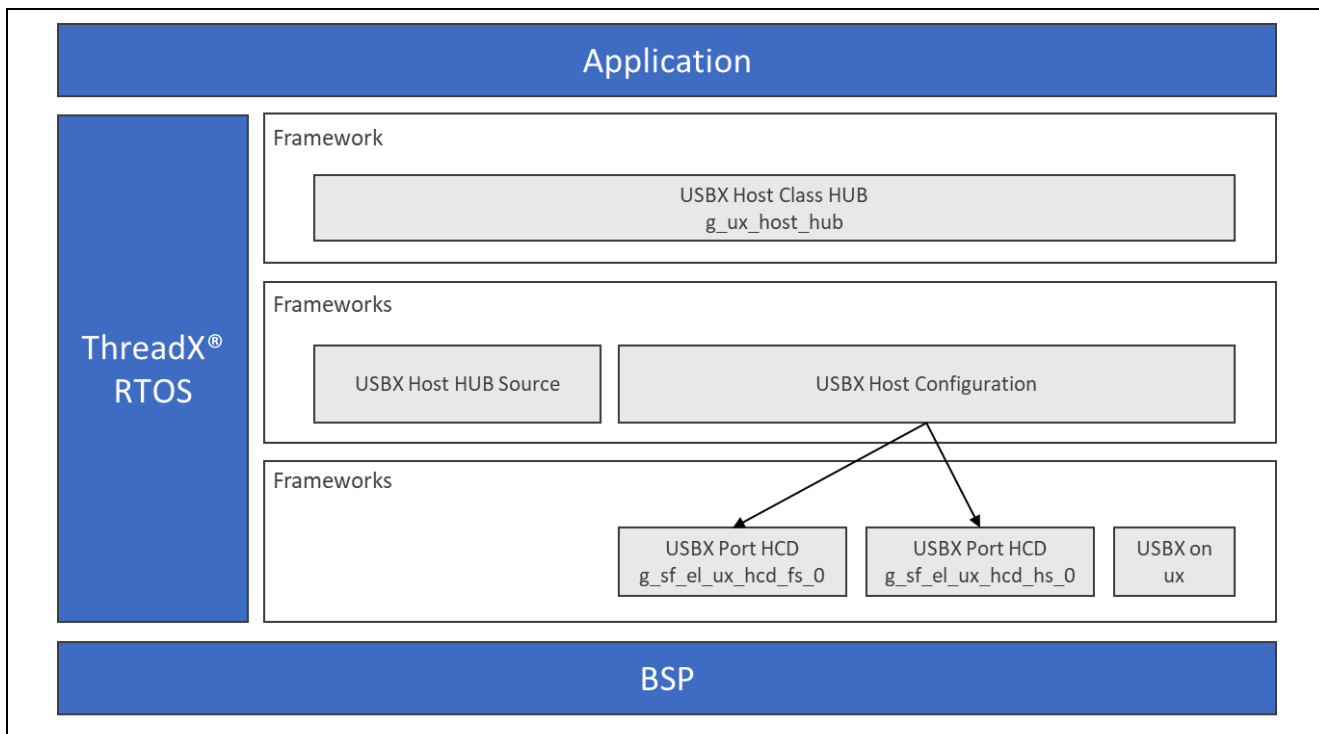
Application

ThreadX® RTOS

Framework

USBX Host Class HUB
g_ux_host_hub

Frameworks

USBX Host HUB Source

USBX Host Configuration

Frameworks

USBX Port HCD
g_sf_el_ux_hcd_fs_0

USBX Port HCD
g_sf_el_ux_hcd_hs_0

USBX on ux

BSP